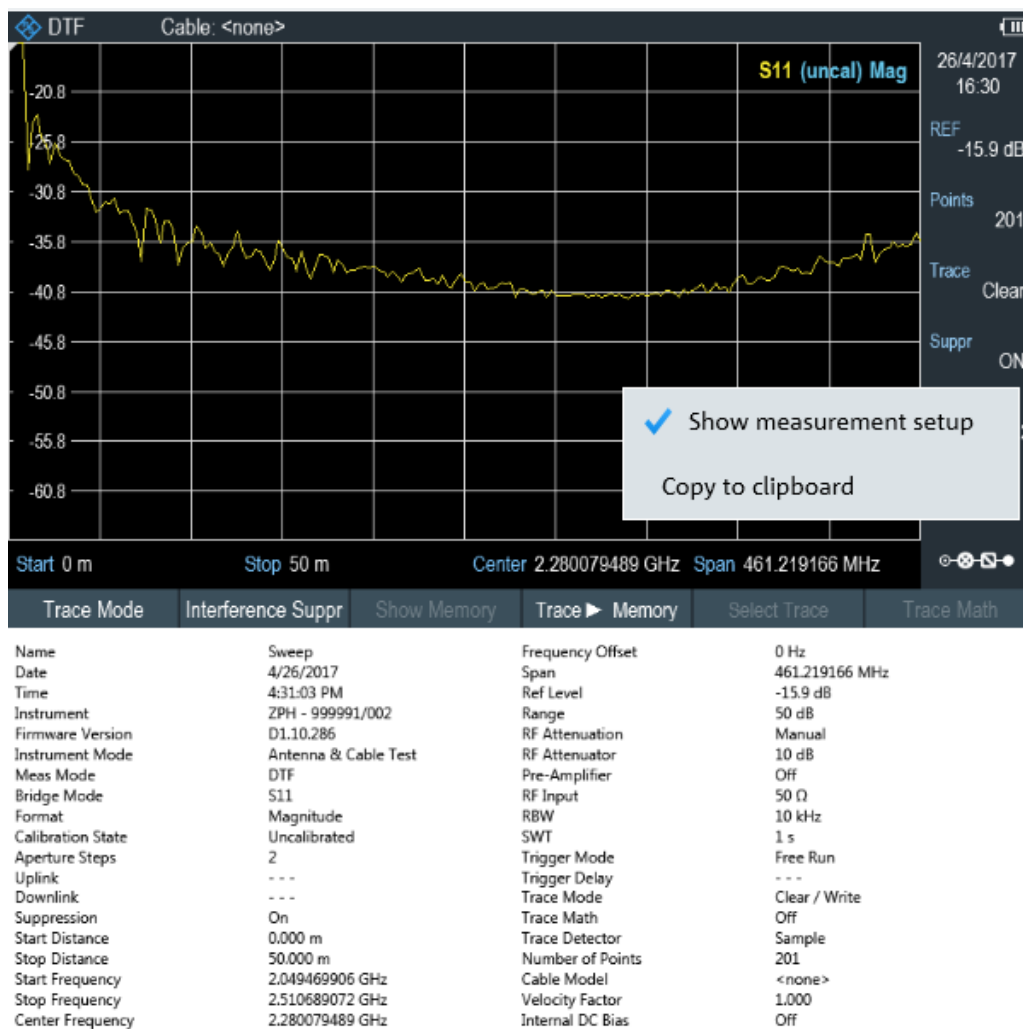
DTF Cable: <none>

S11 (uncal) Mag

26/4/2017
16:30

REF
-15.9 dB

Points
201

Trace
Clear

Suppr
ON

-20.8
-25.8
-30.8
-35.8
-40.8
-45.8
-50.8
-55.8
-60.8

Show measurement setup

Copy to clipboard

Start 0 m Stop 50 m Center 2.280079489 GHz Span 461.219166 MHz

Trace Mode | Interference Suppr | Show Memory | Trace ▶ Memory | Select Trace | Trace Math

| | | | |
|---|---|---|---|
| Name | Sweep | Frequency Offset | 0 Hz |
| Date | 4/26/2017 | Span | 461.219166 MHz |
| Time | 4:31:03 PM | Ref Level | -15.9 dB |
| Instrument | ZPH - 999991/002 | Range | 50 dB |
| Firmware Version | D1.10.286 | RF Attenuation | Manual |
| Instrument Mode | Antenna & Cable Test | RF Attenuator | 10 dB |
| Meas Mode | DTF | Pre-Amplifier | Off |
| Bridge Mode | S11 | RF Input | 50 Ω |
| Format | Magnitude | RBW | 10 kHz |
| Calibration State | Uncalibrated | SWT | 1 s |
| Aperture Steps | 2 | Trigger Mode | Free Run |
| Uplink | - - - | Trigger Delay | - - - |
| Downlink | - - - | Trace Mode | Clear / Write |
| Suppression | On | Trace Math | Off |
| Start Distance | 0.000 m | Trace Detector | Sample |
| Stop Distance | 50.000 m | Number of Points | 201 |
| Start Frequency | 2.049469906 GHz | Cable Model | <none> |
| Stop Frequency | 2.510689072 GHz | Velocity Factor | 1.000 |
| Center Frequency | 2.280079489 GHz | Internal DC Bias | Off |